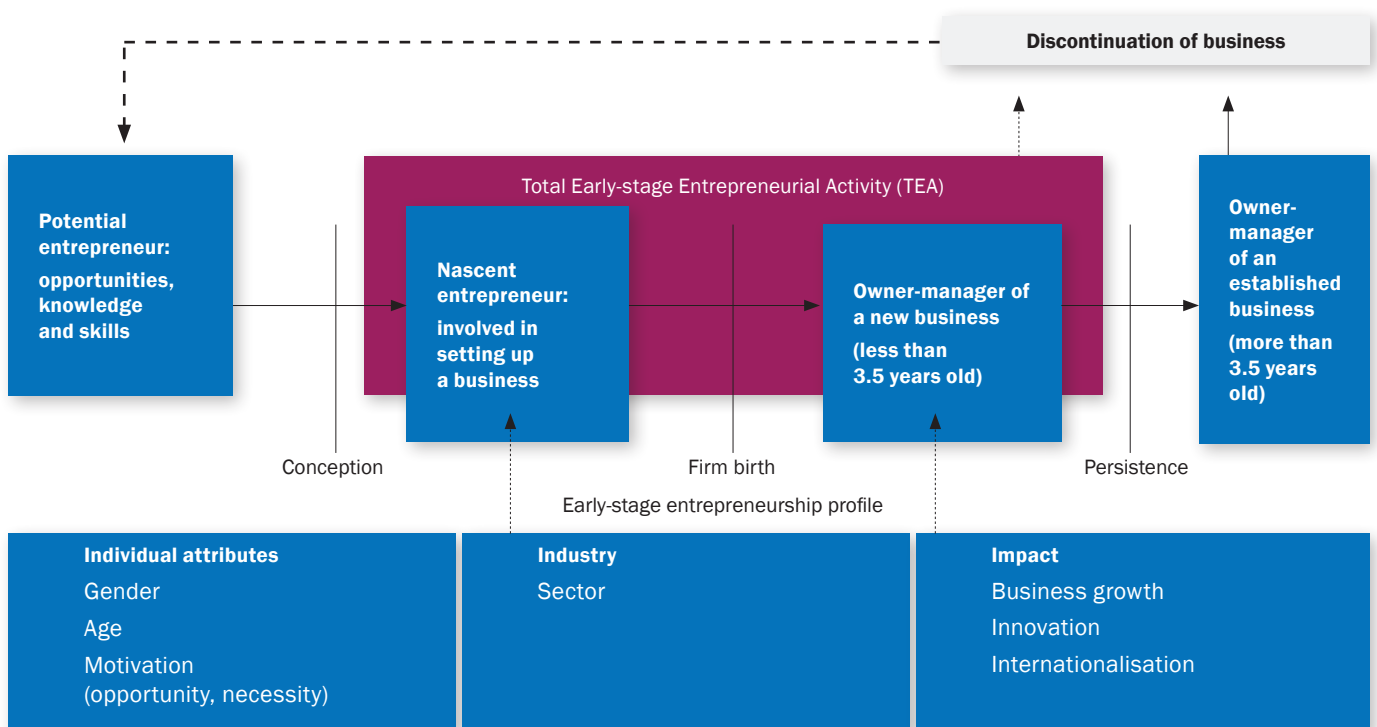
Discontinuation of business

Potential entrepreneur: opportunities, knowledge and skills

Total Early-stage Entrepreneurial Activity (TEA)

Nascent entrepreneur: involved in setting up a business

Owner-manager of a new business (less than 3.5 years old)

Owner-manager of an established business (more than 3.5 years old)

Conception

Firm birth

Persistence

Early-stage entrepreneurship profile

Individual attributes
Gender
Age
Motivation (opportunity, necessity)

Industry
Sector

Impact
Business growth
Innovation
Internationalisation